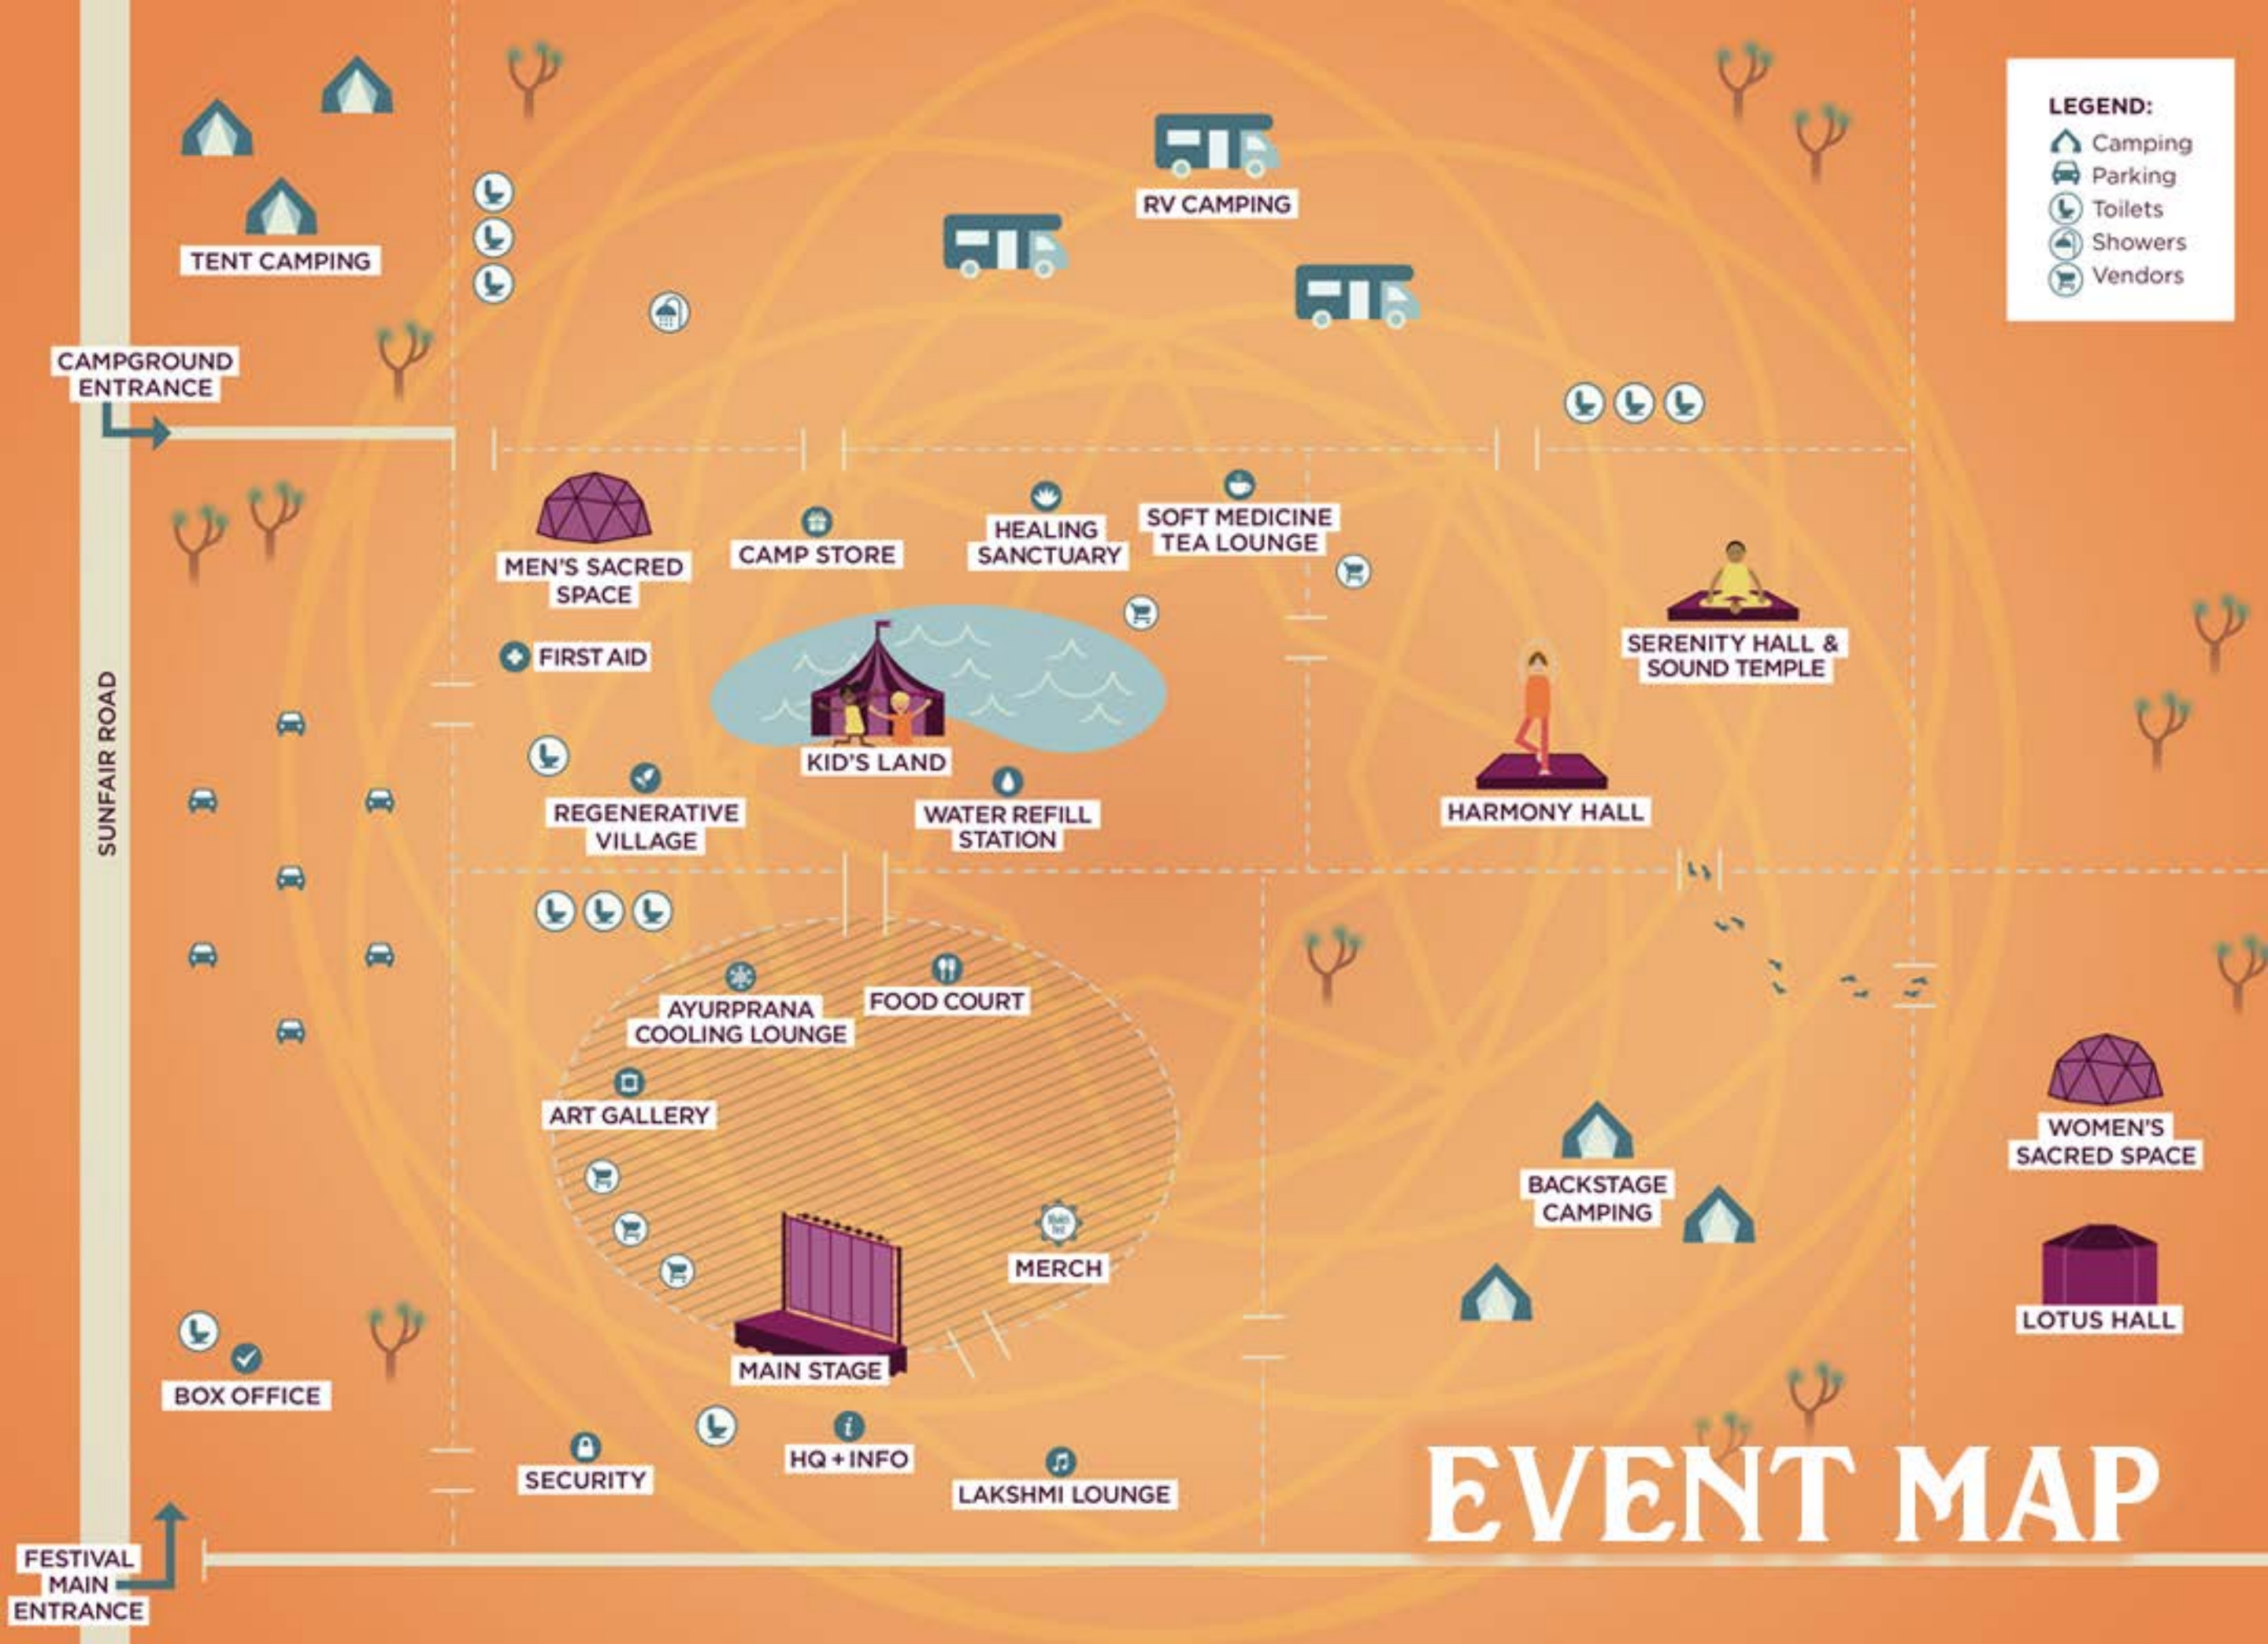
LEGEND:
Camping
Parking
Toilets
Showers
Vendors

TENT CAMPING

RV CAMPING

CAMPGROUND ENTRANCE

MEN'S SACRED SPACE

CAMP STORE

HEALING SANCTUARY

SOFT MEDICINE TEA LOUNGE

SERENITY HALL & SOUND TEMPLE

FIRST AID

KID'S LAND

SUNFAIR ROAD

REGENERATIVE VILLAGE

WATER REFILL STATION

HARMONY HALL

AYURPRANA COOLING LOUNGE

FOOD COURT

ART GALLERY

WOMEN'S SACRED SPACE

BACKSTAGE CAMPING

MERCH

LOTUS HALL

MAIN STAGE

BOX OFFICE

SECURITY

HQ + INFO

LAKSHMI LOUNGE

EVENT MAP

FESTIVAL MAIN ENTRANCE